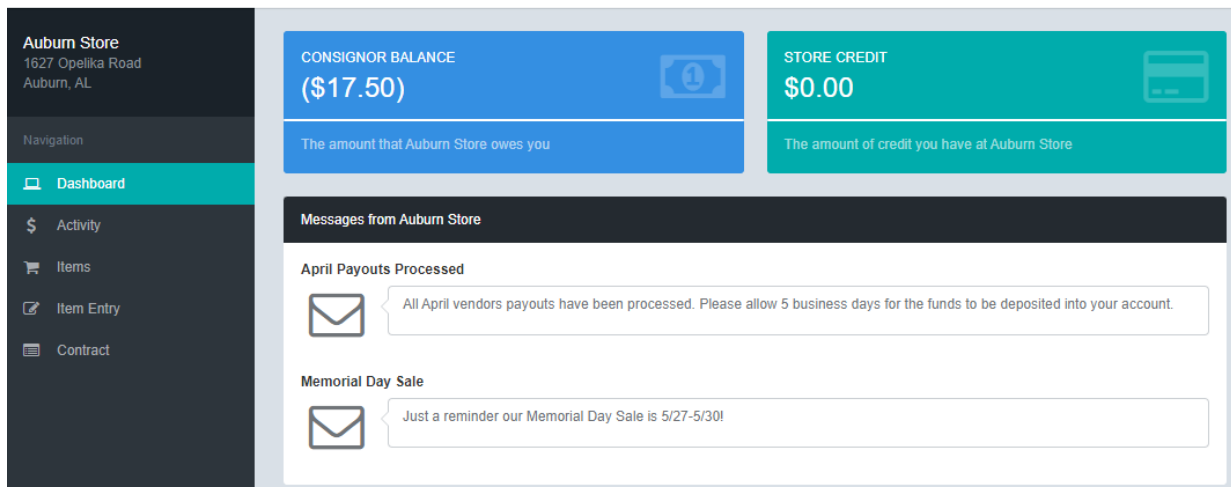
Auburn Store
1627 Opelika Road
Auburn, AL

Navigation

Dashboard

Activity

Items

Item Entry

Contract

CONSIGNOR BALANCE
($17.50)
The amount that Auburn Store owes you

STORE CREDIT
$0.00
The amount of credit you have at Auburn Store

Messages from Auburn Store

April Payouts Processed

All April vendors payouts have been processed. Please allow 5 business days for the funds to be deposited into your account.

Memorial Day Sale

Just a reminder our Memorial Day Sale is 5/27-5/30!